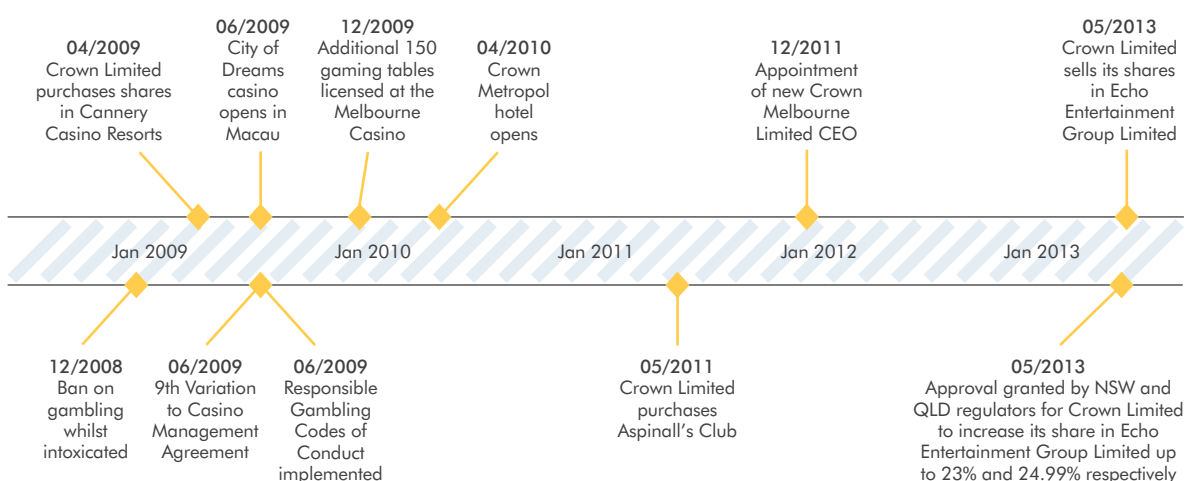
06/2009
City of Dreams casino opens in Macau

12/2009
Additional 150 gaming tables licensed at the Melbourne Casino

05/2013
Crown Limited sells its shares in Echo Entertainment Group Limited

04/2009
Crown Limited purchases shares in Cannery Casino Resorts

04/2010
Crown Metropol hotel opens

12/2011
Appointment of new Crown Melbourne Limited CEO

Jan 2009

Jan 2010

Jan 2011

Jan 2012

Jan 2013

12/2008
Ban on gambling whilst intoxicated

06/2009
9th Variation to Casino Management Agreement

06/2009
Responsible Gambling Codes of Conduct implemented

05/2011
Crown Limited purchases Aspinall's Club

05/2013
Approval granted by NSW and QLD regulators for Crown Limited to increase its share in Echo Entertainment Group Limited up to 23% and 24.99% respectively